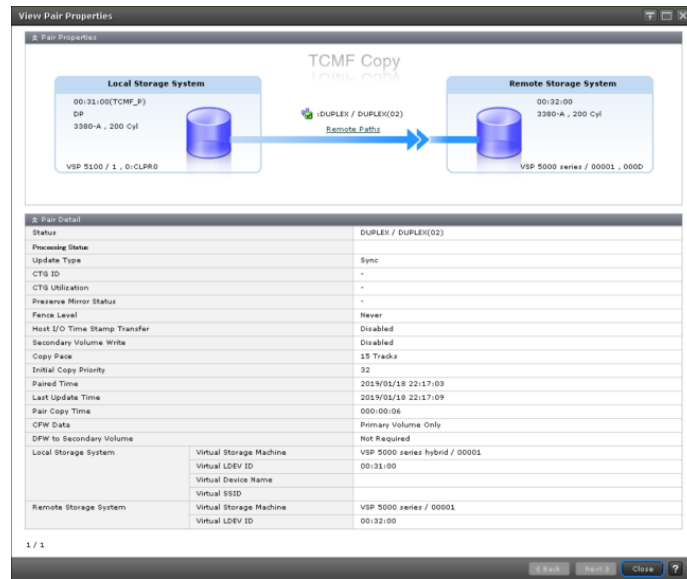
View Pair Properties

Pair Properties

TCMF Copy

Local Storage System

00:31:00(TCMF_P)
DP
3380-A , 200 Cyl

VSP 5100 / 1 , 0:CLPR0

:DUPLEX / DUPLEX(02)
Remote Paths

Remote Storage System

00:32:00
3380-A , 200 Cyl

VSP 5000 series / 00001 , 000D

Pair Detail

| | | |
|---|---|---|
| Status | | DUPLEX / DUPLEX(02) |
| Processing Status | | |
| Update Type | | Sync |
| CTG ID | | - |
| CTG Utilization | | - |
| Preserve Mirror Status | | - |
| Fence Level | | Never |
| Host I/O Time Stamp Transfer | | Disabled |
| Secondary Volume Write | | Disabled |
| Copy Pace | | 15 Tracks |
| Initial Copy Priority | | 32 |
| Paired Time | | 2019/01/18 22:17:03 |
| Last Update Time | | 2019/01/18 22:17:09 |
| Pair Copy Time | | 000:00:06 |
| CFW Data | | Primary Volume Only |
| DFW to Secondary Volume | | Not Required |
| Local Storage System | Virtual Storage Machine | VSP 5000 series hybrid / 00001 |
| | Virtual LDEV ID | 00:31:00 |
| | Virtual Device Name | |
| | Virtual SSID | |
| Remote Storage System | Virtual Storage Machine | VSP 5000 series / 00001 |
| | Virtual LDEV ID | 00:32:00 |

1 / 1

< Back Next > Close ?